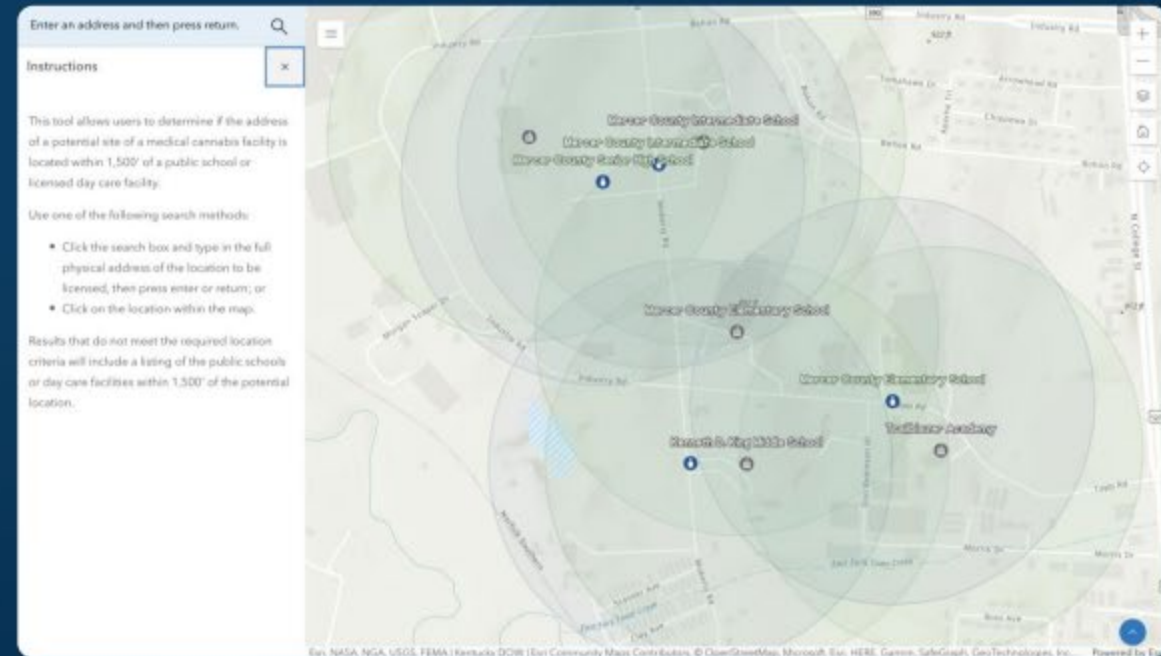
Enter an address and then press return.

Instructions

×

This tool allows users to determine if the address of a potential site of a medical cannabis facility is located within 1,500' of a public school or licensed day care facility.

Use one of the following search methods:

- Click the search box and type in the full physical address of the location to be licensed, then press enter or return; or
- Click on the location within the map.

Results that do not meet the required location criteria will include a listing of the public schools or day care facilities within 1,500' of the potential location.

Mercer County Intermediate School

Mercer County Intermediate School

Mercer County Senior High School

Mercer County Elementary School

Mercer County Elementary School

Trailblazer Academy

Kenneth D. King Middle School

Industry Rd

Industry Rd

Morgan Trace Dr

Industry Rd

Norfolk Southern

Esri, NASA, NGA, USGS, FEMA | Kentucky DOW | Esri Community Maps Contributors, © OpenStreetMap, Microsoft, Esri, HERE, Garmin, SafeGraph, GeoTechnologies, Inc.

Powered by Esri